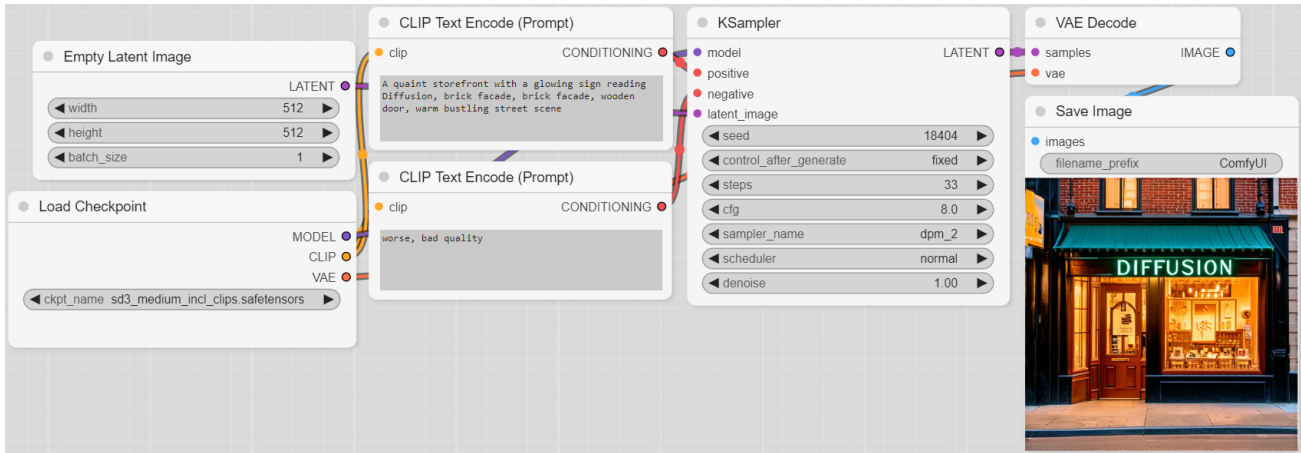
Empty Latent Image

LATENT

width 512

height 512

batch_size 1

Load Checkpoint

MODEL

CLIP

VAE

ckpt_name sd3_medium_incl_clips.safetensors

CLIP Text Encode (Prompt)

clip

CONDITIONING

A quaint storefront with a glowing sign reading Diffusion, brick facade, brick facade, wooden door, warm bustling street scene

CLIP Text Encode (Prompt)

clip

CONDITIONING

worse, bad quality

KSampler

model

LATENT

positive

negative

latent_image

seed 18404

control_after_generate fixed

steps 33

cfg 8.0

sampler_name dpm_2

scheduler normal

denoise 1.00

VAE Decode

samples

IMAGE

vae

Save Image

images

filename_prefix ComfyUI

DIFFUSION